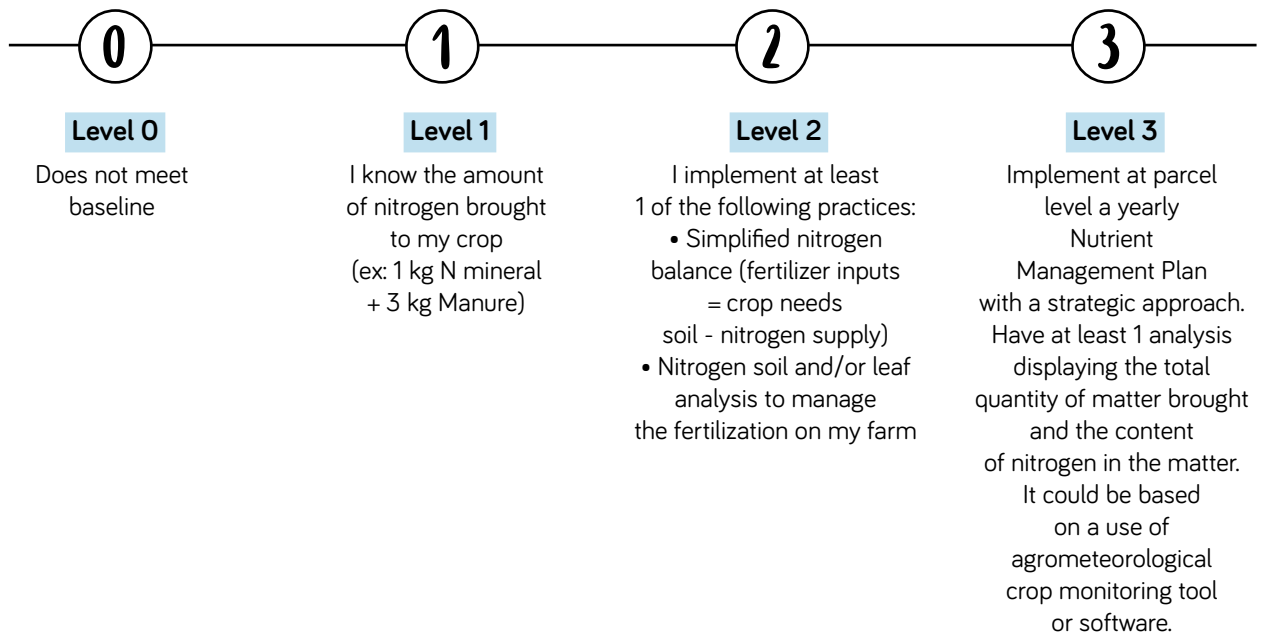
0

1

2

3

Level 0

Does not meet baseline

Level 1

I know the amount of nitrogen brought to my crop (ex: 1 kg N mineral + 3 kg Manure)

Level 2

I implement at least 1 of the following practices:
• Simplified nitrogen balance (fertilizer inputs = crop needs soil - nitrogen supply)
• Nitrogen soil and/or leaf analysis to manage the fertilization on my farm

Level 3

Implement at parcel level a yearly Nutrient Management Plan with a strategic approach. Have at least 1 analysis displaying the total quantity of matter brought and the content of nitrogen in the matter. It could be based on a use of agrometeorological crop monitoring tool or software.